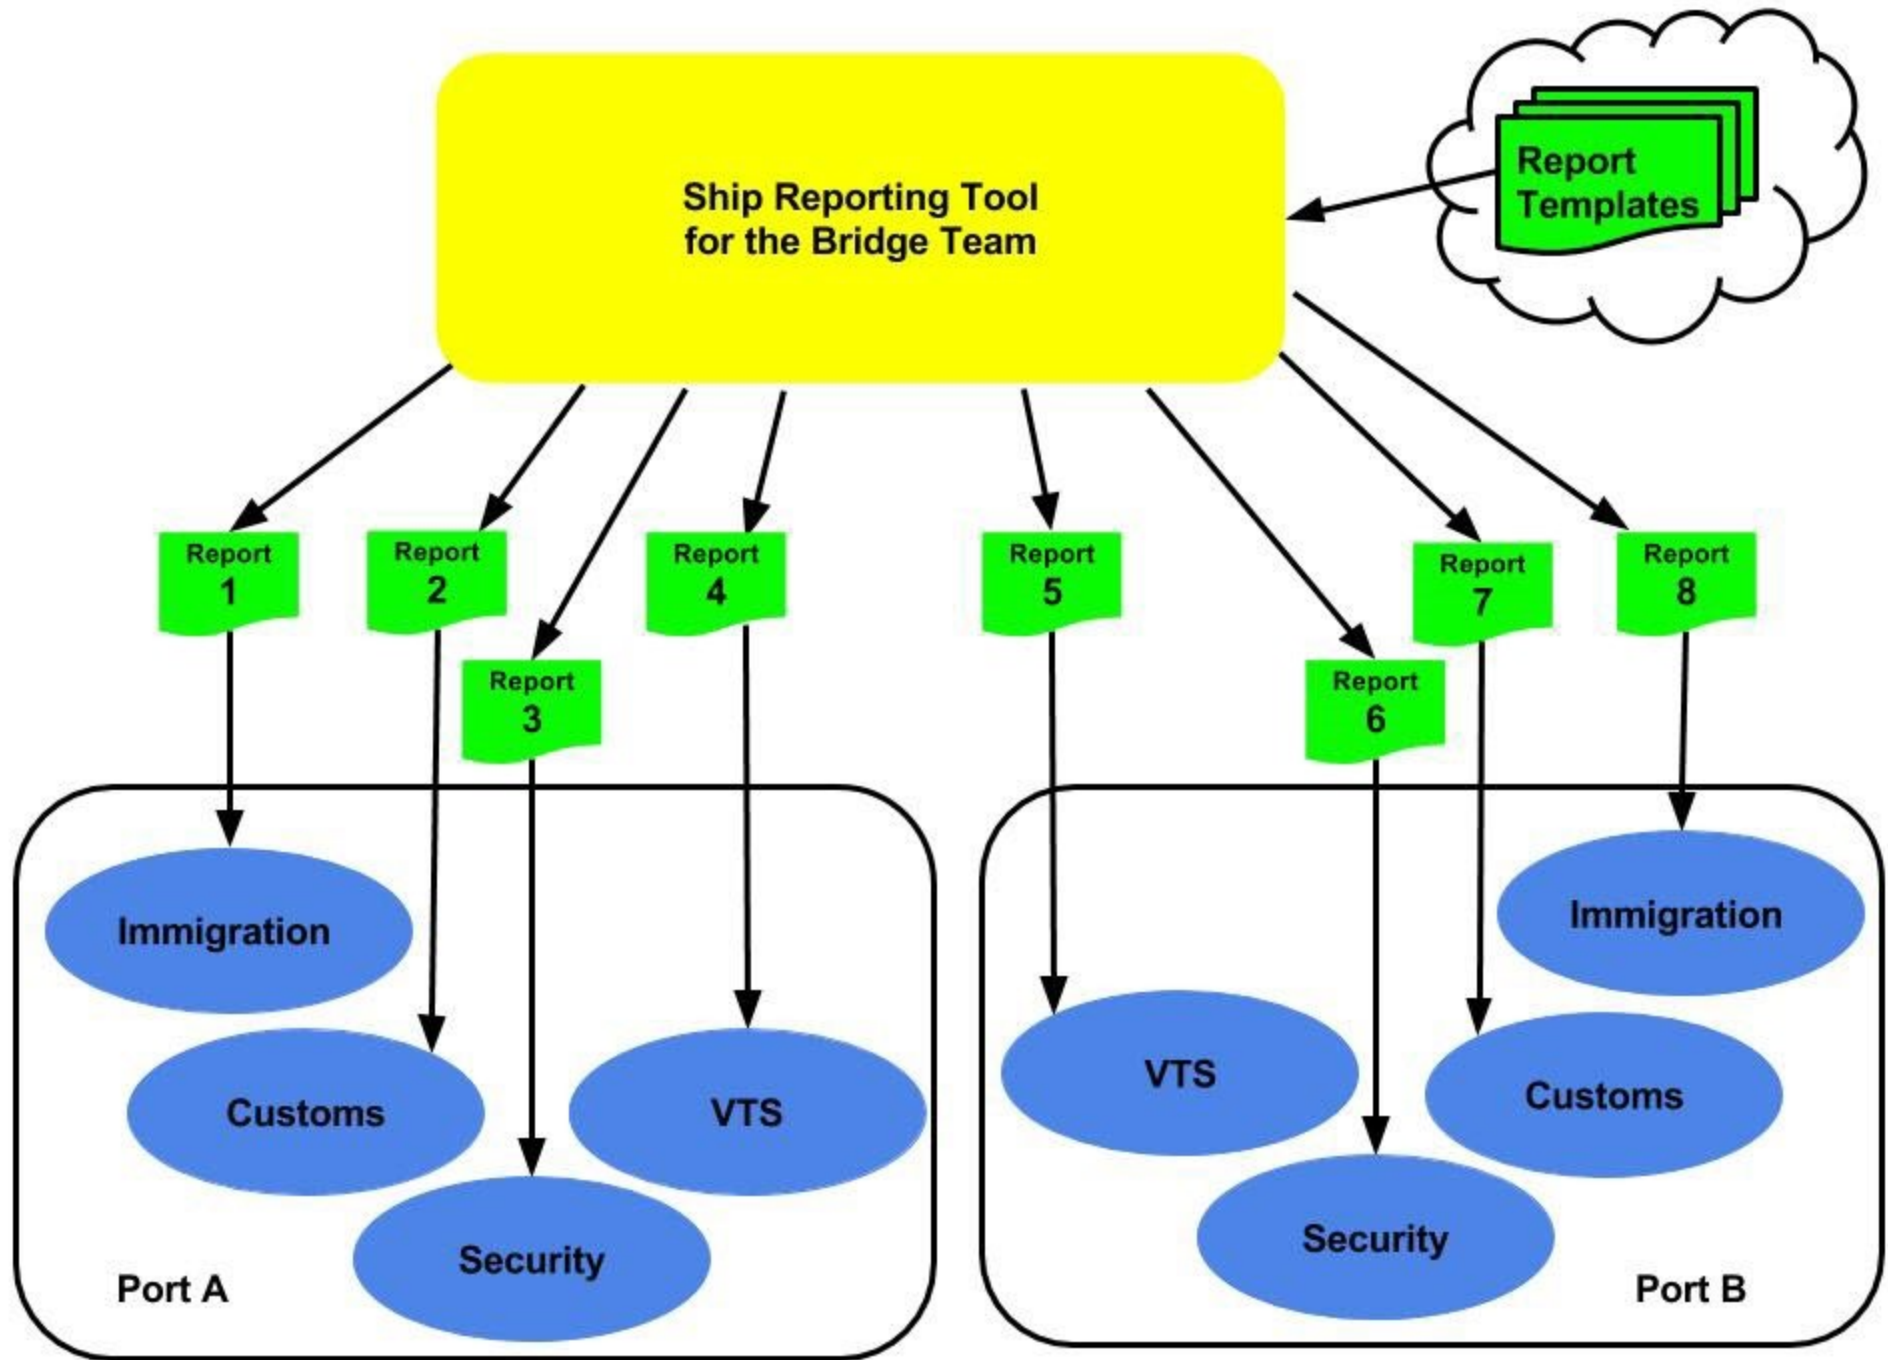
Ship Reporting Tool for the Bridge Team

Report Templates

Report 1

Report 2

Report 3

Report 4

Report 5

Report 6

Report 7

Report 8

Immigration

Customs

Security

VTS

Port A

VTS

Immigration

Customs

Security

Port B